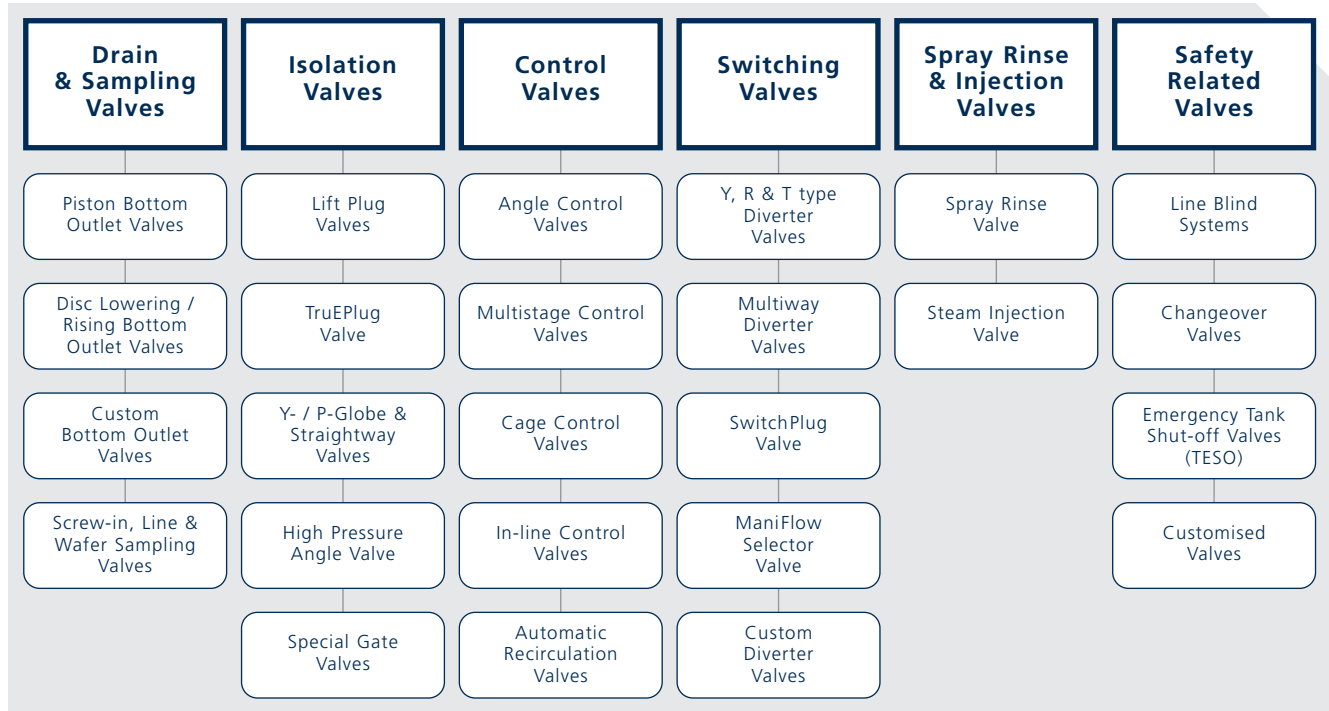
Drain & Sampling Valves

Piston Bottom Outlet Valves

Disc Lowering / Rising Bottom Outlet Valves

Custom Bottom Outlet Valves

Screw-in, Line & Wafer Sampling Valves

Isolation Valves

Lift Plug Valves

TruEPlug Valve

Y- / P-Globe & Straightway Valves

High Pressure Angle Valve

Special Gate Valves

Control Valves

Angle Control Valves

Multistage Control Valves

Cage Control Valves

In-line Control Valves

Automatic Recirculation Valves

Switching Valves

Y, R & T type Diverter Valves

Multiway Diverter Valves

SwitchPlug Valve

ManiFlow Selector Valve

Custom Diverter Valves

Spray Rinse & Injection Valves

Spray Rinse Valve

Steam Injection Valve

Safety Related Valves

Line Blind Systems

Changeover Valves

Emergency Tank Shut-off Valves (TESO)

Customised Valves